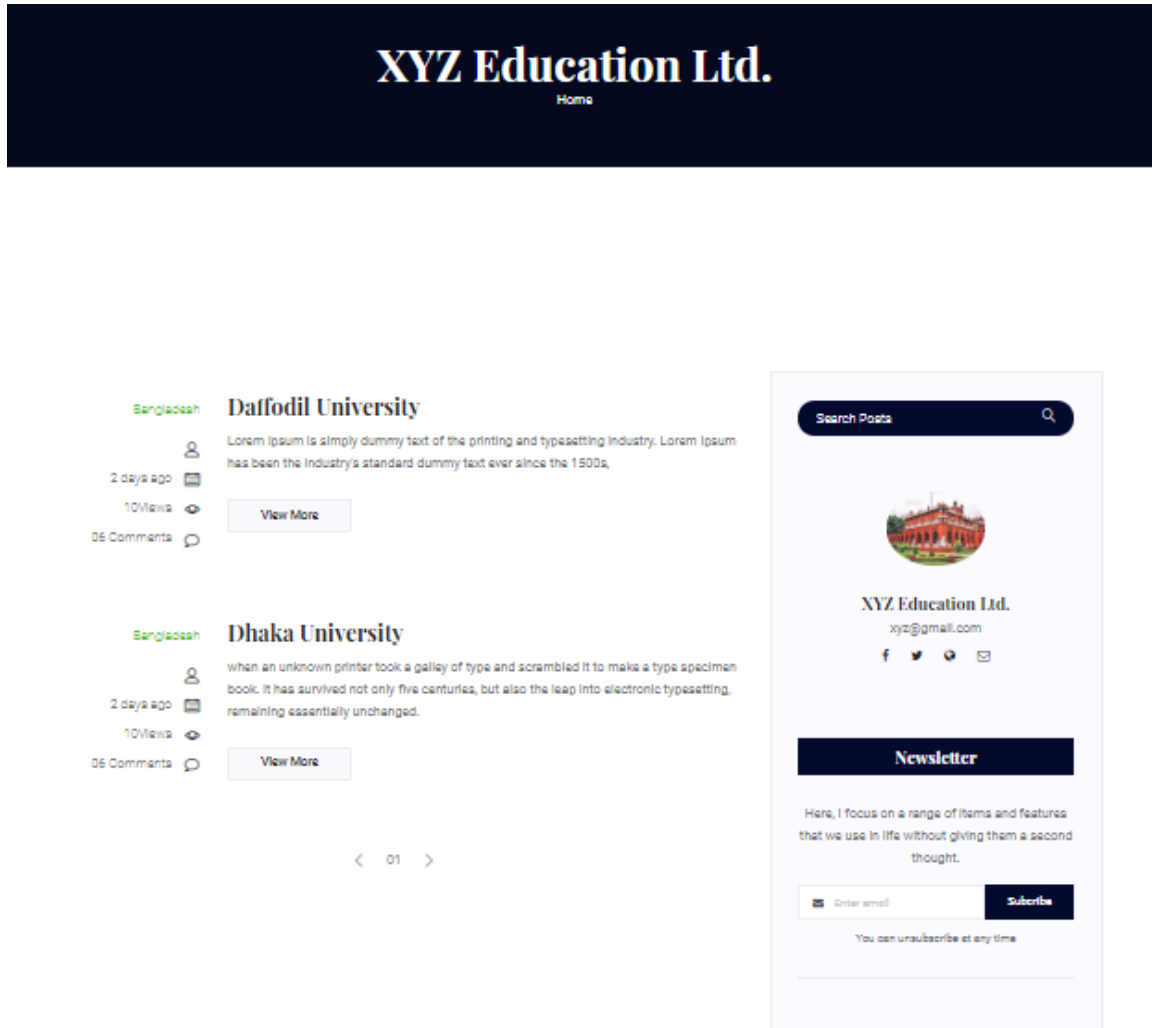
XYZ Education Ltd.
Home

Bangladesh

2 days ago

10Views

06 Comments

Daffodil University

Lorem Ipsum is simply dummy text of the printing and typesetting industry. Lorem Ipsum has been the industry's standard dummy text ever since the 1500s,

View More

Bangladesh

2 days ago

10Views

06 Comments

Dhaka University

when an unknown printer took a galley of type and scrambled it to make a type specimen book. It has survived not only five centuries, but also the leap into electronic typesetting, remaining essentially unchanged.

View More

01

Search Posts

XYZ Education Ltd.
xyz@gmail.com

Newsletter

Here, I focus on a range of items and features that we use in life without giving them a second thought.

Enter email

Subcribe

You can unsubscribe at any time